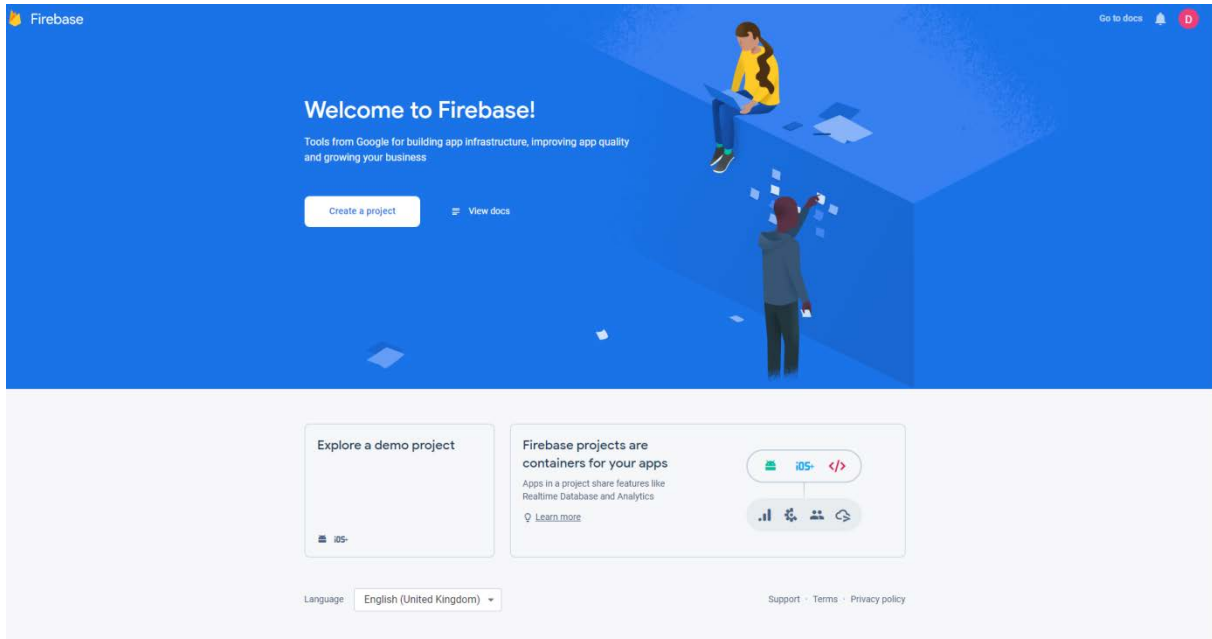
Firebase

Go to docs

D

Welcome to Firebase!

Tools from Google for building app infrastructure, improving app quality and growing your business

Create a project

View docs

Explore a demo project

iOS+

Firebase projects are containers for your apps

Apps in a project share features like Realtime Database and Analytics

Learn more

iOS+ </>

Language English (United Kingdom)

Support · Terms · Privacy policy